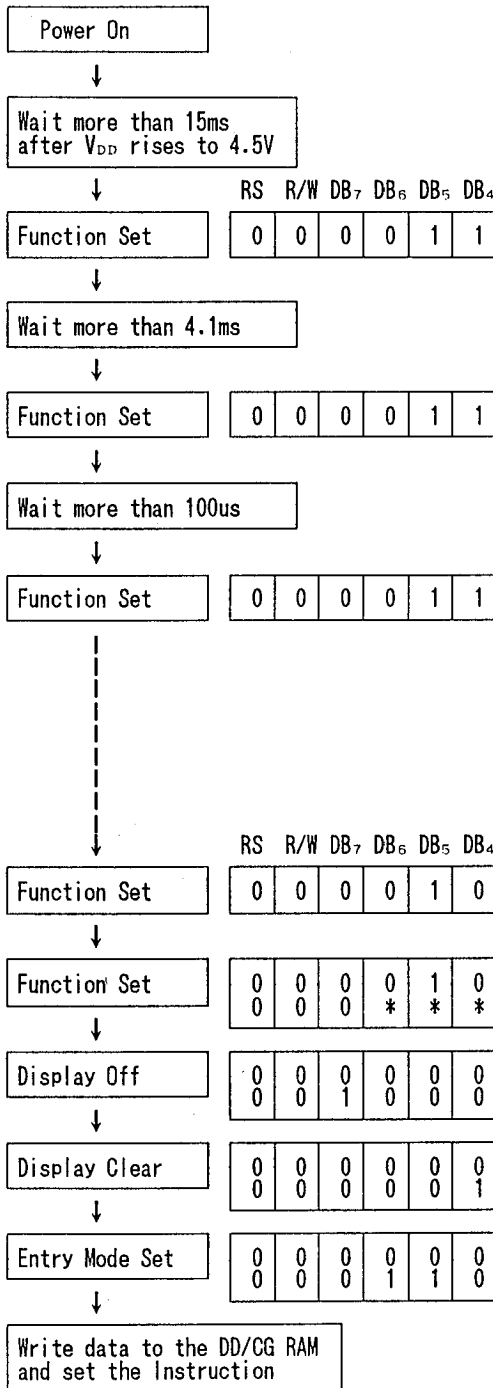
Power On

Wait more than 15ms after $V_{DD}$ rises to 4.5V

| RS | R/W | $DB_7$ | $DB_6$ | $DB_5$ | $DB_4$ |
|---|---|---|---|---|---|
| 0 | 0 | 0 | 0 | 1 | 1 |

Function Set

Wait more than 4.1ms

Function Set

| 0 | 0 | 0 | 0 | 1 | 1 |
|---|---|---|---|---|---|

Wait more than 100us

Function Set

| 0 | 0 | 0 | 0 | 1 | 1 |
|---|---|---|---|---|---|

| RS | R/W | $DB_7$ | $DB_6$ | $DB_5$ | $DB_4$ |
|---|---|---|---|---|---|
| 0 | 0 | 0 | 0 | 1 | 0 |

Function Set

Function Set

| 0 | 0 | 0 | 0 | 1 | 0 |
|---|---|---|---|---|---|
| 0 | 0 | 0 | * | * | * |

Display Off

| 0 | 0 | 0 | 0 | 0 | 0 |
|---|---|---|---|---|---|
| 0 | 0 | 1 | 0 | 0 | 0 |

Display Clear

| 0 | 0 | 0 | 0 | 0 | 0 |
|---|---|---|---|---|---|
| 0 | 0 | 0 | 0 | 0 | 1 |

Entry Mode Set

| 0 | 0 | 0 | 0 | 0 | 0 |
|---|---|---|---|---|---|
| 0 | 0 | 0 | 1 | 1 | 0 |

Write data to the DD/CG RAM and set the Instruction